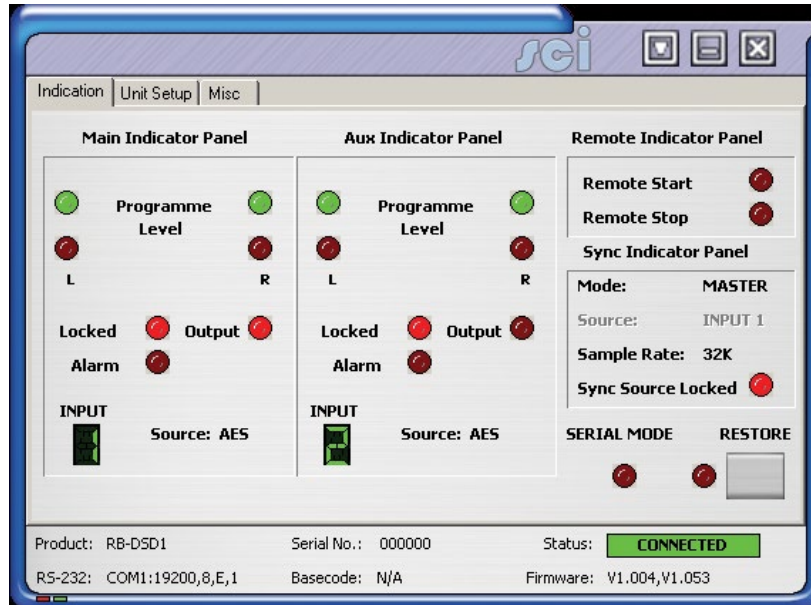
sci

Indication | Unit Setup | Misc

Main Indicator Panel

Programme Level

L R

Locked Output

Alarm

INPUT

Source: AES

Aux Indicator Panel

Programme Level

L R

Locked Output

Alarm

INPUT

Source: AES

Remote Indicator Panel

Remote Start

Remote Stop

Sync Indicator Panel

| Mode: | MASTER |
|---|---|
| Source: | INPUT 1 |
| Sample Rate: | 32K |

Sync Source Locked

SERIAL MODE RESTORE

Product: RB-DSD1 Serial No.: 000000 Status: CONNECTED

RS-232: COM1:19200,8,E,1 Basecode: N/A Firmware: V1.004,V1.053